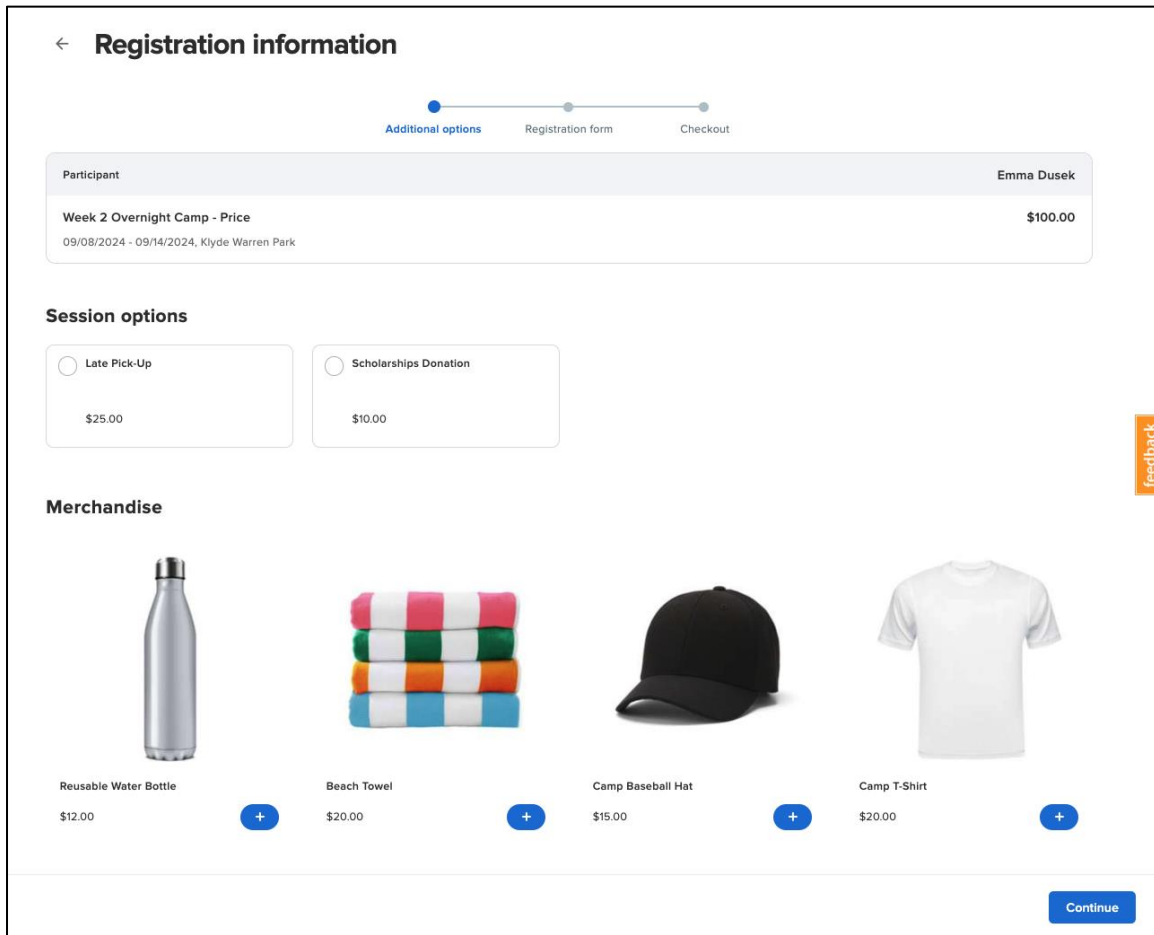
← Registration information

Additional options
Registration form
Checkout

| Participant | Emma Dusek |
|---|---|
| Week 2 Overnight Camp - Price<br>09/08/2024 - 09/14/2024, Klyde Warren Park | $100.00 |

Session options

Late Pick-Up
$25.00

Scholarships Donation
$10.00

feedback

Merchandise

Reusable Water Bottle
$12.00 +

Beach Towel
$20.00 +

Camp Baseball Hat
$15.00 +

Camp T-Shirt
$20.00 +

Continue